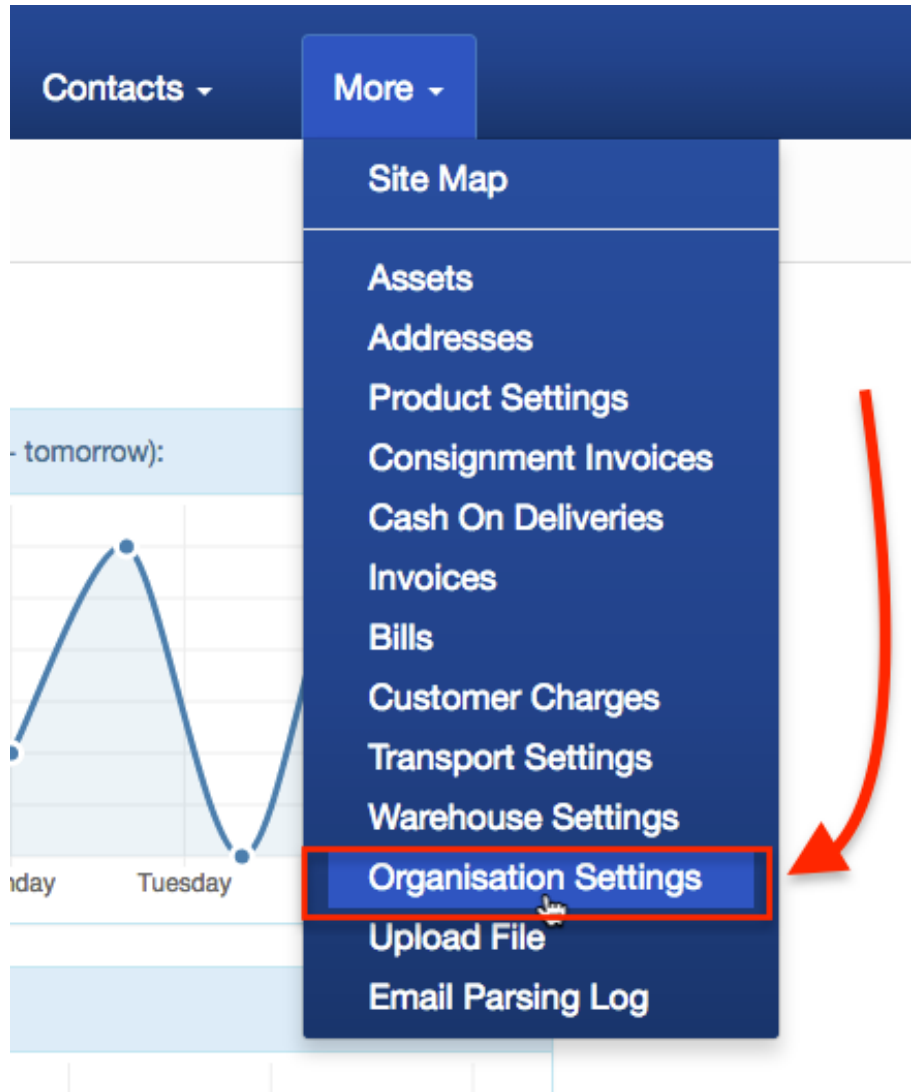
Contacts ▾
More ▾
Site Map
Assets
Addresses
Product Settings
Consignment Invoices
Cash On Deliveries
Invoices
Bills
Customer Charges
Transport Settings
Warehouse Settings
Organisation Settings
Upload File
Email Parsing Log

- tomorrow):
nday
Tuesday